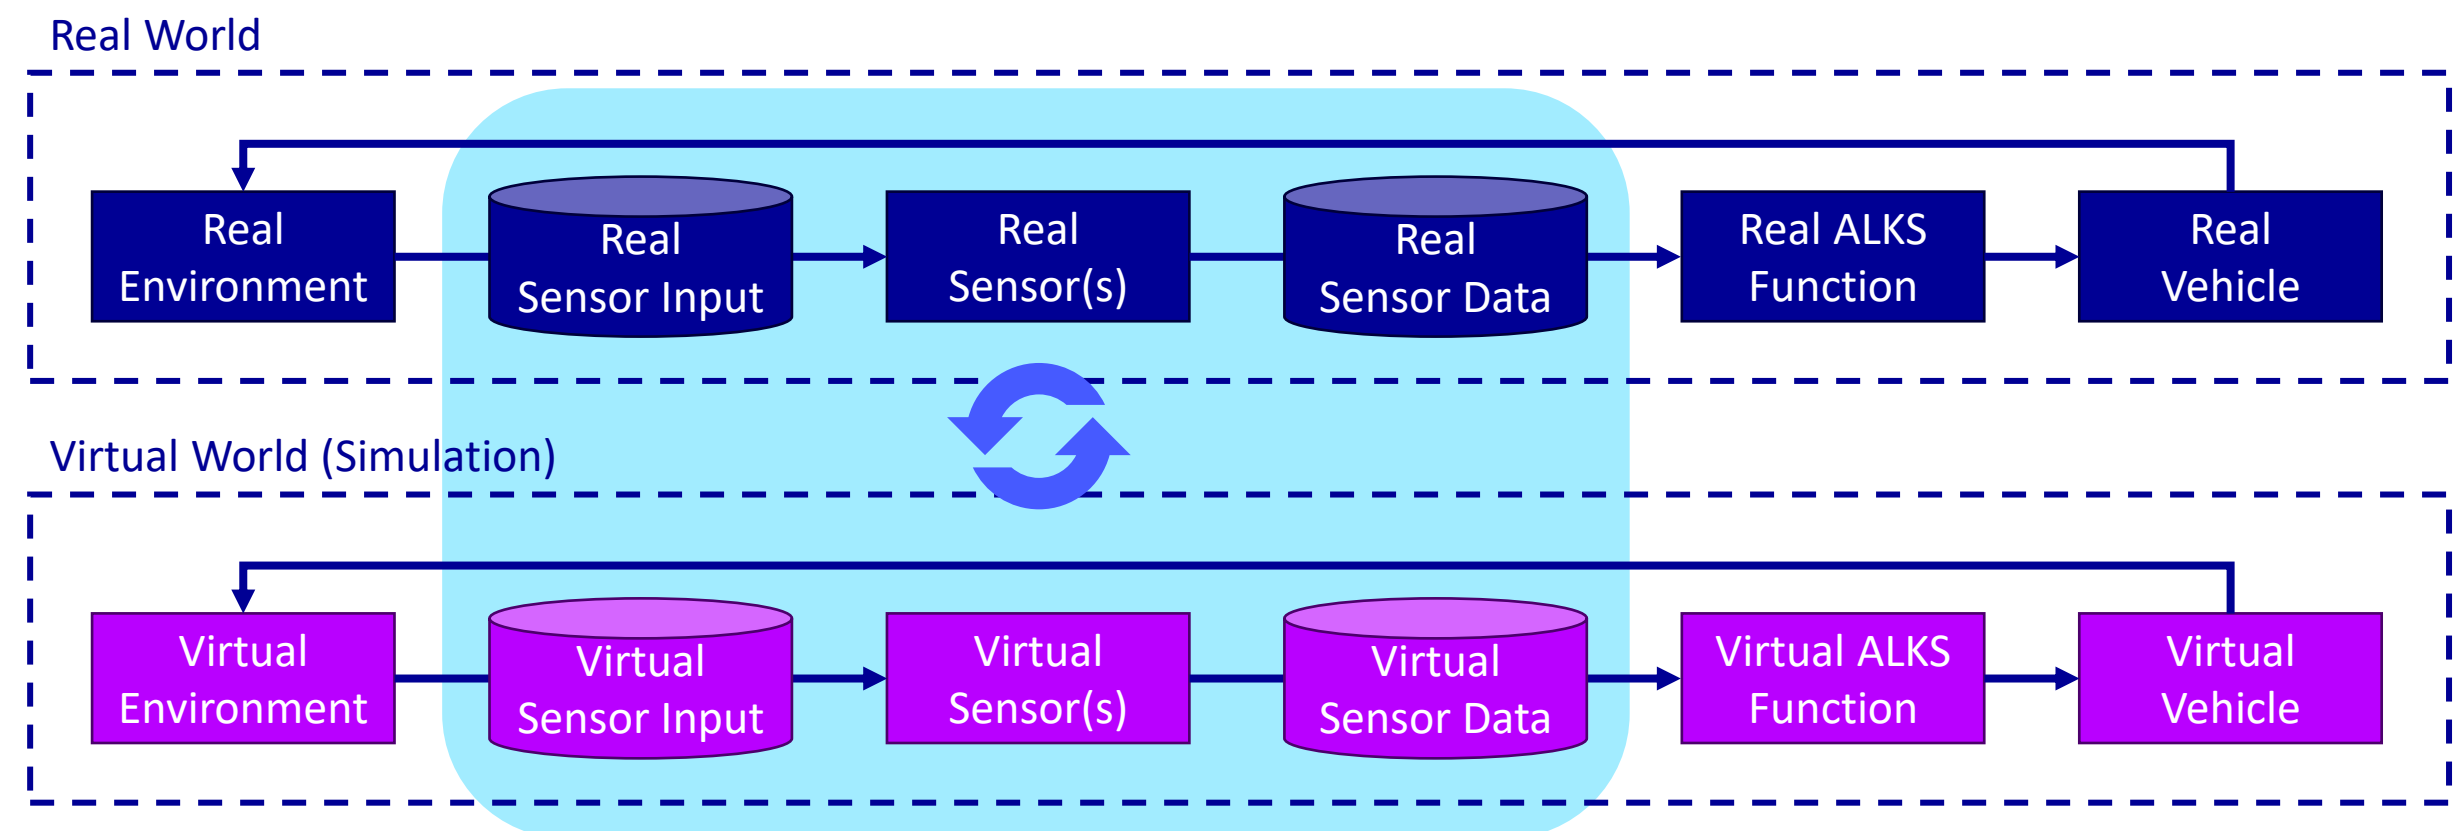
Real World

Real Environment

Real Sensor Input

Real Sensor(s)

Real Sensor Data

Real ALKS Function

Real Vehicle

Virtual World (Simulation)

Virtual Environment

Virtual Sensor Input

Virtual Sensor(s)

Virtual Sensor Data

Virtual ALKS Function

Virtual Vehicle